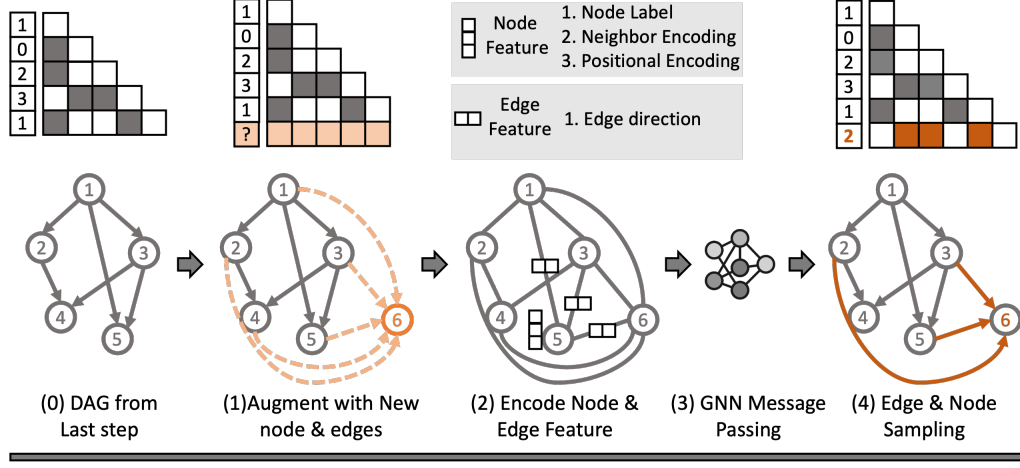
1
0
2
3
1

1
0
2
3
1
?

Node Feature
1. Node Label
2. Neighbor Encoding
3. Positional Encoding

Edge Feature
1. Edge direction

1
0
2
3
1
2

1
2
3
4
5

1
2
3
4
5
6

1
2
3
4
5
6

1
2
3
4
5
6

(0) DAG from Last step

(1)Augment with New node & edges

(2) Encode Node & Edge Feature

(3) GNN Message Passing

(4) Edge & Node Sampling